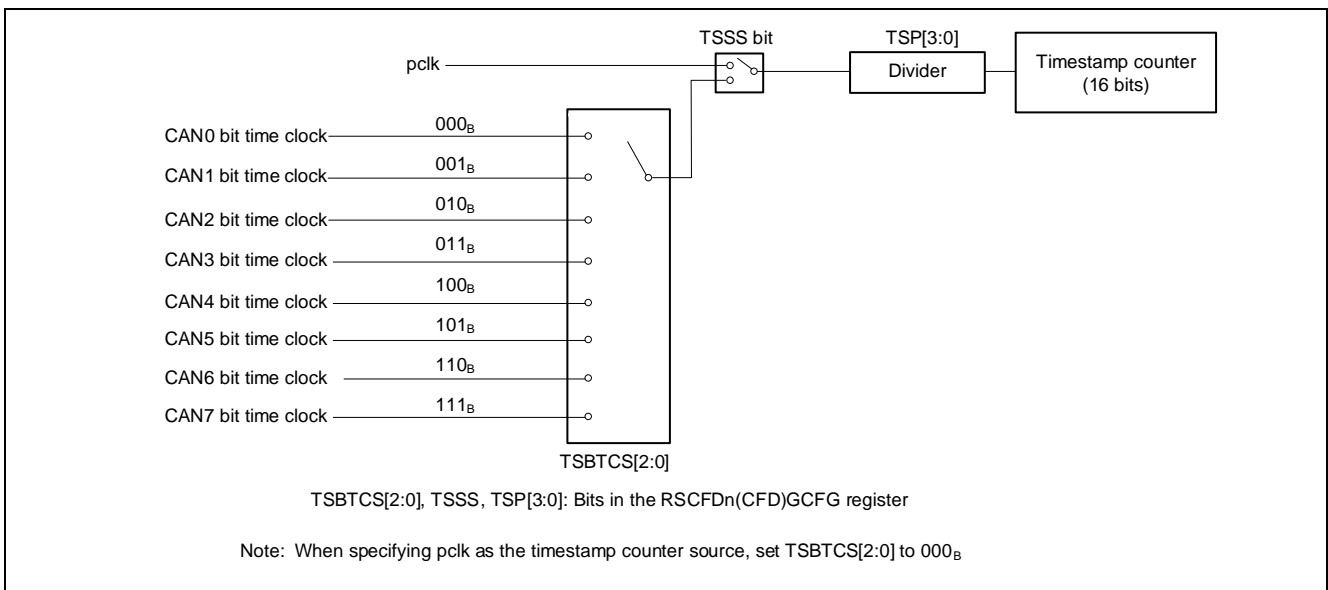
TSSS bit

TSP[3:0]

pclk

Divider

Timestamp counter (16 bits)

CAN0 bit time clock $000_B$

CAN1 bit time clock $001_B$

CAN2 bit time clock $010_B$

CAN3 bit time clock $011_B$

CAN4 bit time clock $100_B$

CAN5 bit time clock $101_B$

CAN6 bit time clock $110_B$

CAN7 bit time clock $111_B$

TSBTCS[2:0]

TSBTCS[2:0], TSSS, TSP[3:0]: Bits in the RSCFDn(CFD)GCFG register

Note: When specifying pclk as the timestamp counter source, set TSBTCS[2:0] to $000_B$